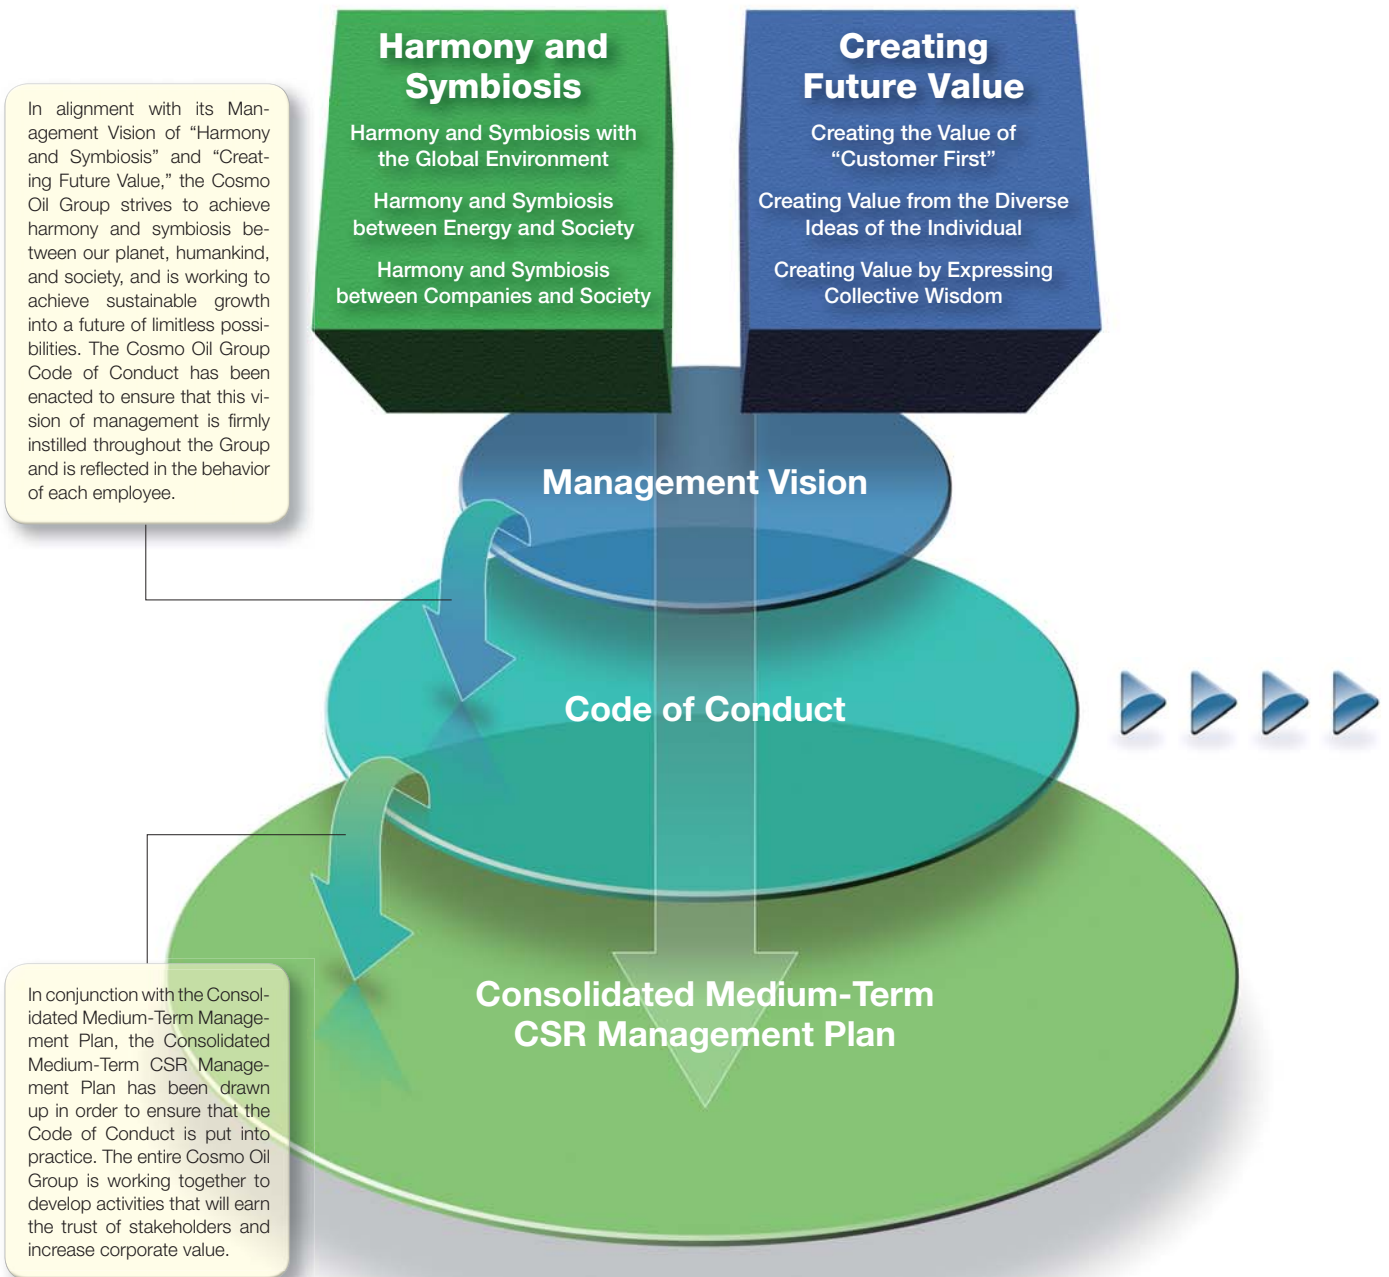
In alignment with its Management Vision of "Harmony and Symbiosis" and "Creating Future Value," the Cosmo Oil Group strives to achieve harmony and symbiosis between our planet, humankind, and society, and is working to achieve sustainable growth into a future of limitless possibilities. The Cosmo Oil Group Code of Conduct has been enacted to ensure that this vision of management is firmly instilled throughout the Group and is reflected in the behavior of each employee.

Harmony and Symbiosis

Harmony and Symbiosis with the Global Environment

Harmony and Symbiosis between Energy and Society

Harmony and Symbiosis between Companies and Society

Creating Future Value

Creating the Value of "Customer First"

Creating Value from the Diverse Ideas of the Individual

Creating Value by Expressing Collective Wisdom

Management Vision

Code of Conduct

Consolidated Medium-Term CSR Management Plan

In conjunction with the Consolidated Medium-Term Management Plan, the Consolidated Medium-Term CSR Management Plan has been drawn up in order to ensure that the Code of Conduct is put into practice. The entire Cosmo Oil Group is working together to develop activities that will earn the trust of stakeholders and increase corporate value.